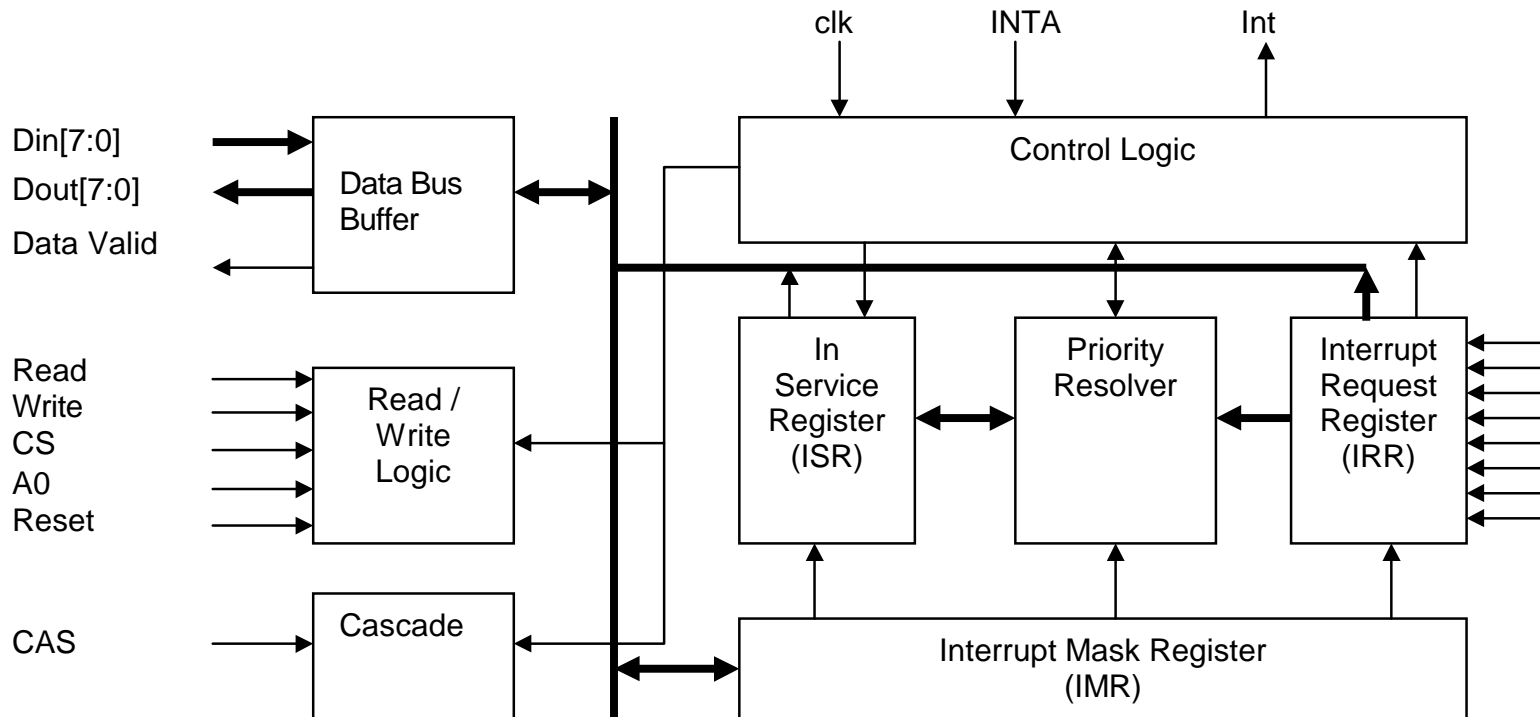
clk
INTA
Int

Din[7:0]
Dout[7:0]
Data Valid

Data Bus Buffer

Control Logic

Read
Write
CS
A0
Reset

Read / Write Logic

In Service Register (ISR)

Priority Resolver

Interrupt Request Register (IRR)

CAS

Cascade

Interrupt Mask Register (IMR)